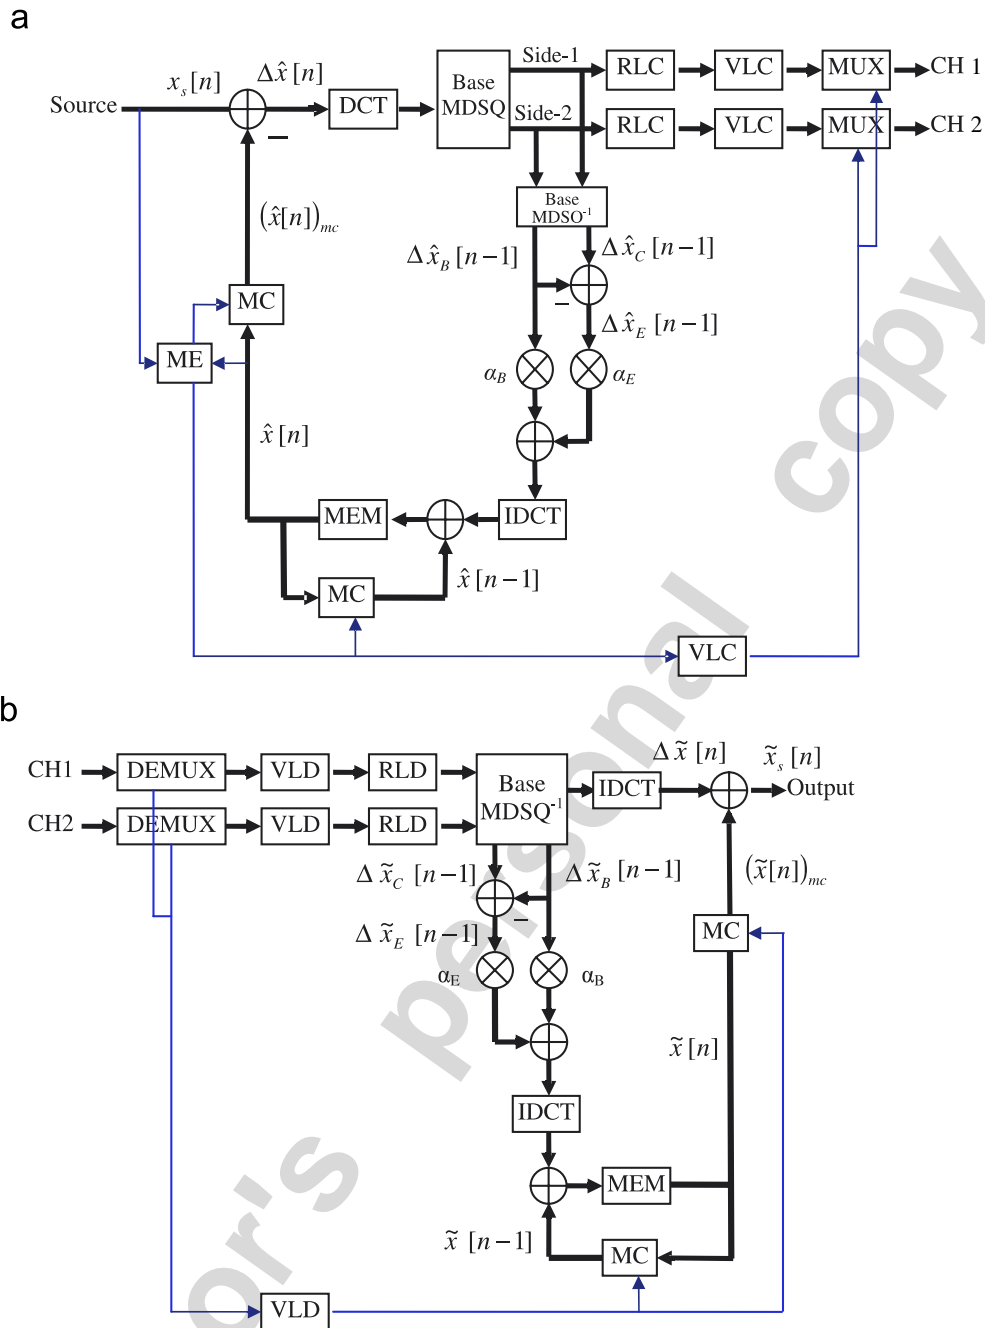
a

Source

$x_s[n]$

$\Delta\hat{x}[n]$

DCT

Base MDSQ

Side-1

Side-2

RLC

VLC

MUX

CH 1

RLC

VLC

MUX

CH 2

$(\hat{x}[n])_{mc}$

Base $MDSQ^{-1}$

$\Delta\hat{x}_B[n-1]$

$\Delta\hat{x}_C[n-1]$

MC

ME

$\Delta\hat{x}_E[n-1]$

$\alpha_B$

$\alpha_E$

$\hat{x}[n]$

MEM

IDCT

MC

$\hat{x}[n-1]$

VLC

b

CH1

DEMUX

VLD

RLD

CH2

DEMUX

VLD

RLD

Base $MDSQ^{-1}$

IDCT

$\Delta\tilde{x}[n]$

$\tilde{x}_s[n]$

Output

$\Delta\tilde{x}_C[n-1]$

$\Delta\tilde{x}_B[n-1]$

$(\tilde{x}[n])_{mc}$

$\Delta\tilde{x}_E[n-1]$

MC

$\alpha_E$

$\alpha_B$

$\tilde{x}[n]$

IDCT

MEM

$\tilde{x}[n-1]$

MC

VLD

Author's personal copy